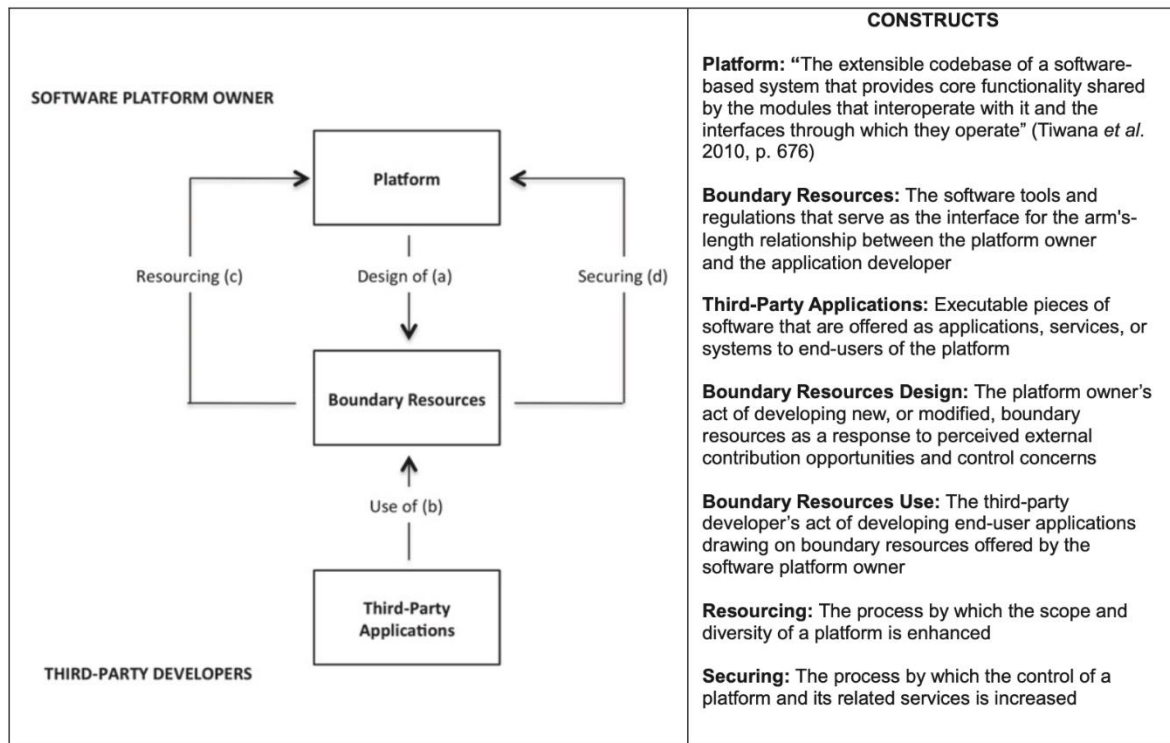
SOFTWARE PLATFORM OWNER

Platform

Resourcing (c)

Design of (a)

Securing (d)

Boundary Resources

Use of (b)

Third-Party Applications

THIRD-PARTY DEVELOPERS

CONSTRUCTS

Platform: "The extensible codebase of a software-based system that provides core functionality shared by the modules that interoperate with it and the interfaces through which they operate" (Tiwana et al. 2010, p. 676)

Boundary Resources: The software tools and regulations that serve as the interface for the arm's-length relationship between the platform owner and the application developer

Third-Party Applications: Executable pieces of software that are offered as applications, services, or systems to end-users of the platform

Boundary Resources Design: The platform owner's act of developing new, or modified, boundary resources as a response to perceived external contribution opportunities and control concerns

Boundary Resources Use: The third-party developer's act of developing end-user applications drawing on boundary resources offered by the software platform owner

Resourcing: The process by which the scope and diversity of a platform is enhanced

Securing: The process by which the control of a platform and its related services is increased